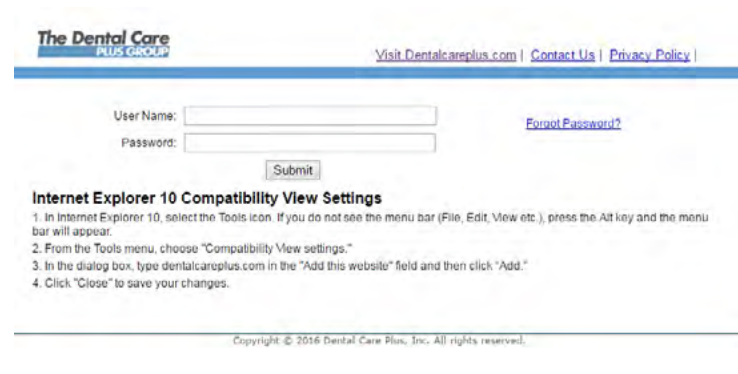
The Dental Care
PLUS GROUP

Visit Dentalcareplus.com | Contact Us | Privacy Policy |

User Name:
Password:
Forgot Password?
Submit

Internet Explorer 10 Compatibility View Settings

1. In Internet Explorer 10, select the Tools icon. If you do not see the menu bar (File, Edit, View etc.), press the Alt key and the menu bar will appear.
2. From the Tools menu, choose "Compatibility View settings."
3. In the dialog box, type dentalcareplus.com in the "Add this website" field and then click "Add."
4. Click "Close" to save your changes.

Copyright © 2016 Dental Care Plus, Inc. All rights reserved.